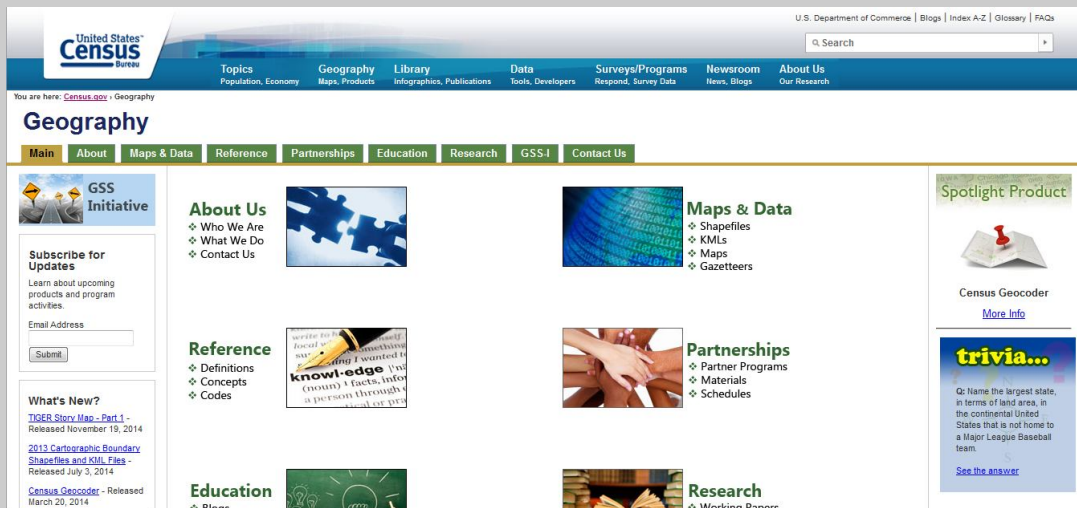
United States Census Bureau

U.S. Department of Commerce | Blogs | Index A-Z | Glossary | FAQs

Search

Topics
Population, Economy

Geography
Maps, Products

Library
Infographics, Publications

Data
Tools, Developers

Surveys/Programs
Respond, Survey Data

Newsroom
News, Blogs

About Us
Our Research

You are here: Census.gov › Geography

Geography

Main | About | Maps & Data | Reference | Partnerships | Education | Research | GSS-I | Contact Us

GSS Initiative

Subscribe for Updates
Learn about upcoming products and program activities.
Email Address
Submit

What's New?
TIGER Story Map - Part 1 - Released November 19, 2014
2013 Cartographic Boundary Shapefiles and KML Files - Released July 3, 2014
Census Geocoder - Released March 20, 2014

About Us
❖ Who We Are
❖ What We Do
❖ Contact Us

Maps & Data
❖ Shapefiles
❖ KMLs
❖ Maps
❖ Gazetteers

Reference
❖ Definitions
❖ Concepts
❖ Codes

write to h
local w
I wanted t
knowl·edge
(noun) facts, info
a person through e
ical or pra

Partnerships
❖ Partner Programs
❖ Materials
❖ Schedules

Education
❖ Blogs

Research
❖ Working Papers

Spotlight Product
Census Geocoder
More Info

trivia...
Q: Name the largest state, in terms of land area, in the continental United States that is not home to a Major League Baseball team.
See the answer